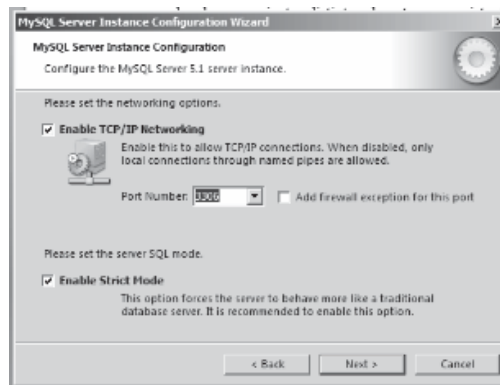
MySQL Server Instance Configuration Wizard

MySQL Server Instance Configuration

Configure the MySQL Server 5.1 server instance.

Please set the networking options.

Enable TCP/IP Networking

Enable this to allow TCP/IP connections. When disabled, only local connections through named pipes are allowed.

Port Number: 3306

Add firewall exception for this port

Please set the server SQL mode.

Enable Strict Mode

This option forces the server to behave more like a traditional database server. It is recommended to enable this option.

< Back

Next >

Cancel